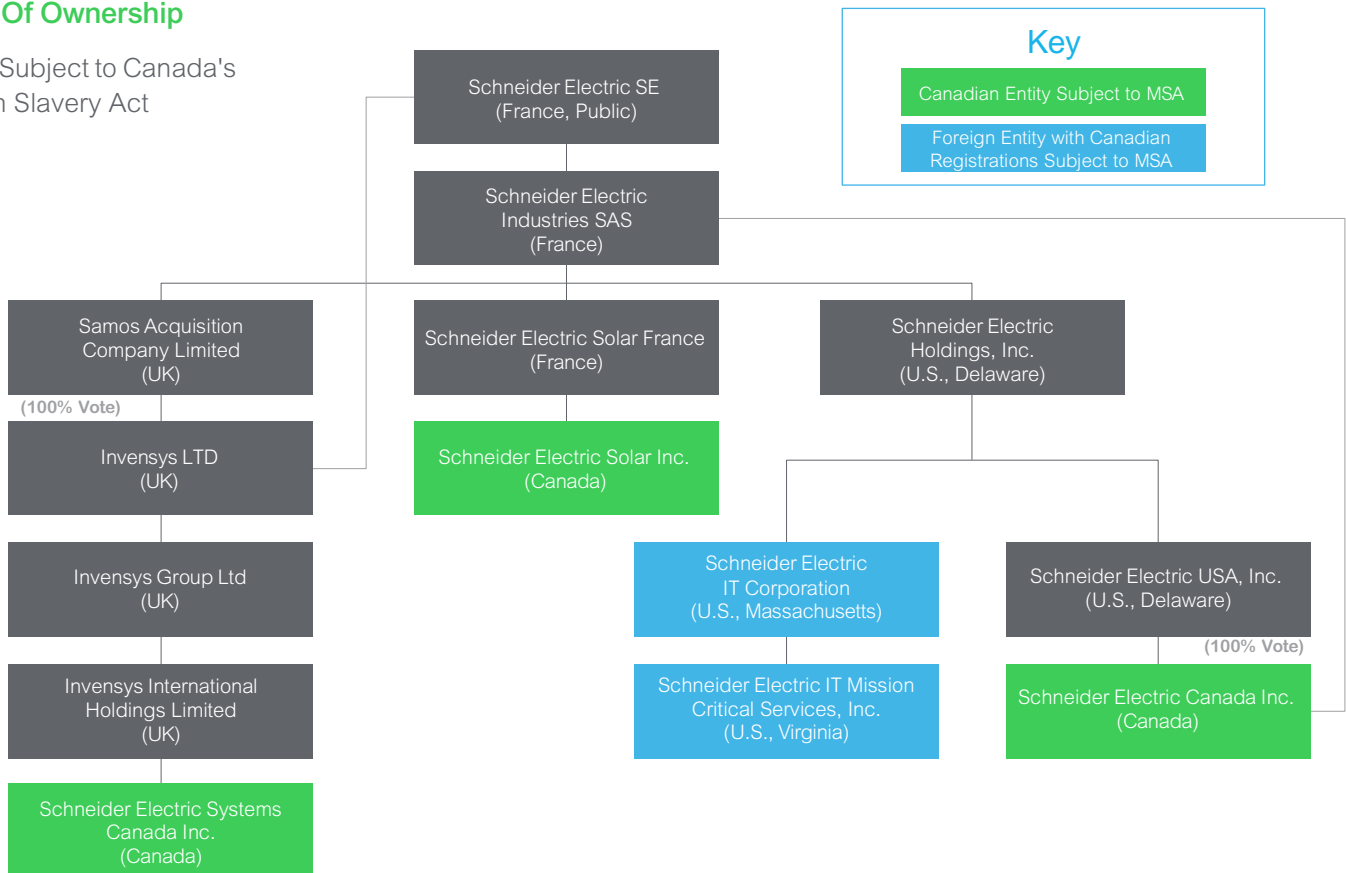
Of Ownership

Subject to Canada's
n Slavery Act

Key

Canadian Entity Subject to MSA

Foreign Entity with Canadian Registrations Subject to MSA

Schneider Electric SE
(France, Public)

Schneider Electric Industries SAS
(France)

Samos Acquisition Company Limited
(UK)

(100% Vote)

Invensys LTD
(UK)

Invensys Group Ltd
(UK)

Invensys International Holdings Limited
(UK)

Schneider Electric Systems Canada Inc.
(Canada)

Schneider Electric Solar France
(France)

Schneider Electric Solar Inc.
(Canada)

Schneider Electric Holdings, Inc.
(U.S., Delaware)

Schneider Electric IT Corporation
(U.S., Massachusetts)

Schneider Electric IT Mission Critical Services, Inc.
(U.S., Virginia)

Schneider Electric USA, Inc.
(U.S., Delaware)

(100% Vote)

Schneider Electric Canada Inc.
(Canada)